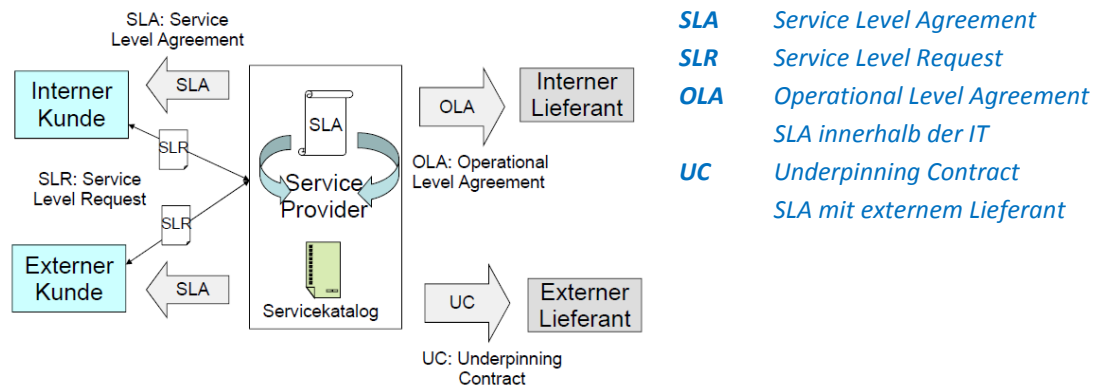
SLA: Service Level Agreement

SLA

Interner Kunde

SLR

SLR: Service Level Request

SLR

Externer Kunde

SLA

SLA

Service Provider

Servicekatalog

OLA

Interner Lieferant

OLA: Operational Level Agreement

UC

Externer Lieferant

UC: Underpinning Contract

SLA Service Level Agreement
SLR Service Level Request
OLA Operational Level Agreement
SLA innerhalb der IT
UC Underpinning Contract
SLA mit externem Lieferant